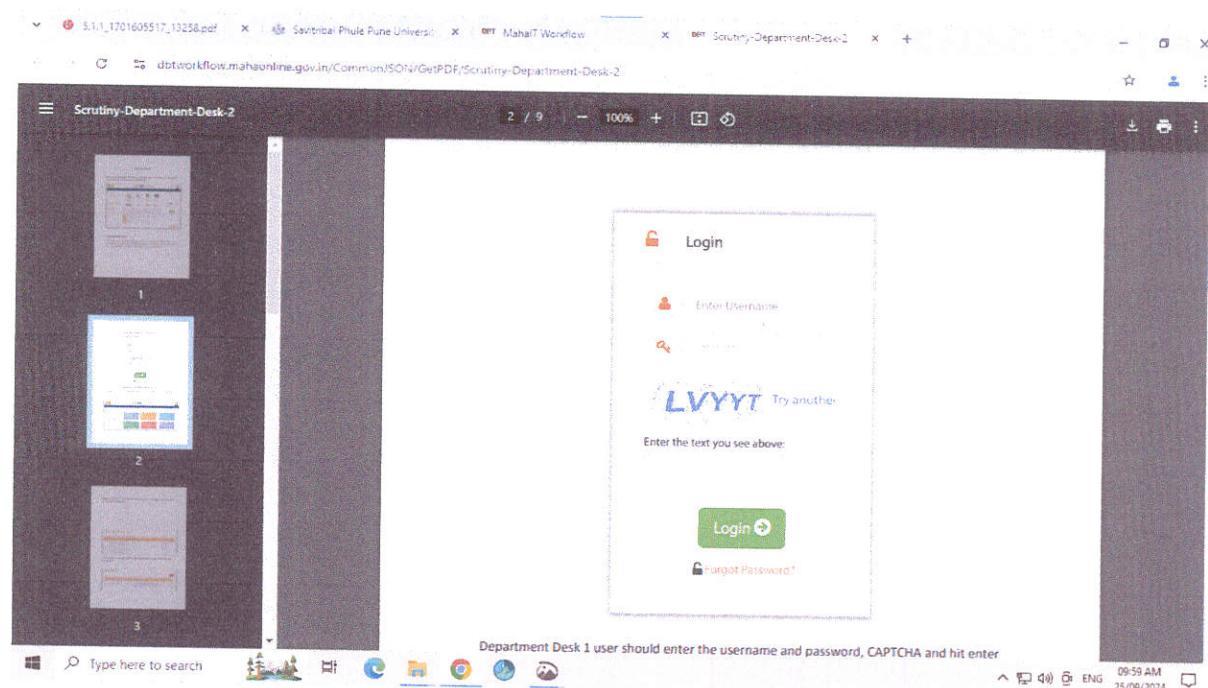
5.1.1_1701605517_13258.pdf ×
Savitribai Phule Pune Universi ×
DBT MahaIT Workflow ×
DBT Scrutiny-Department-Desk-2 ×
+

dbtworkflow.mahaonline.gov.in/Common/JSON/GetPDF/Scrutiny-Department-Desk-2

Scrutiny-Department-Desk-2
2 / 9 | − 100% +

1
2
3

Login

Enter Username

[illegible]

LVYYT Try anothe

Enter the text you see above:

Login

Forgot Password?

Department Desk 1 user should enter the username and password, CAPTCHA and hit enter

Type here to search

ENG 09:59 AM 25/09/2024